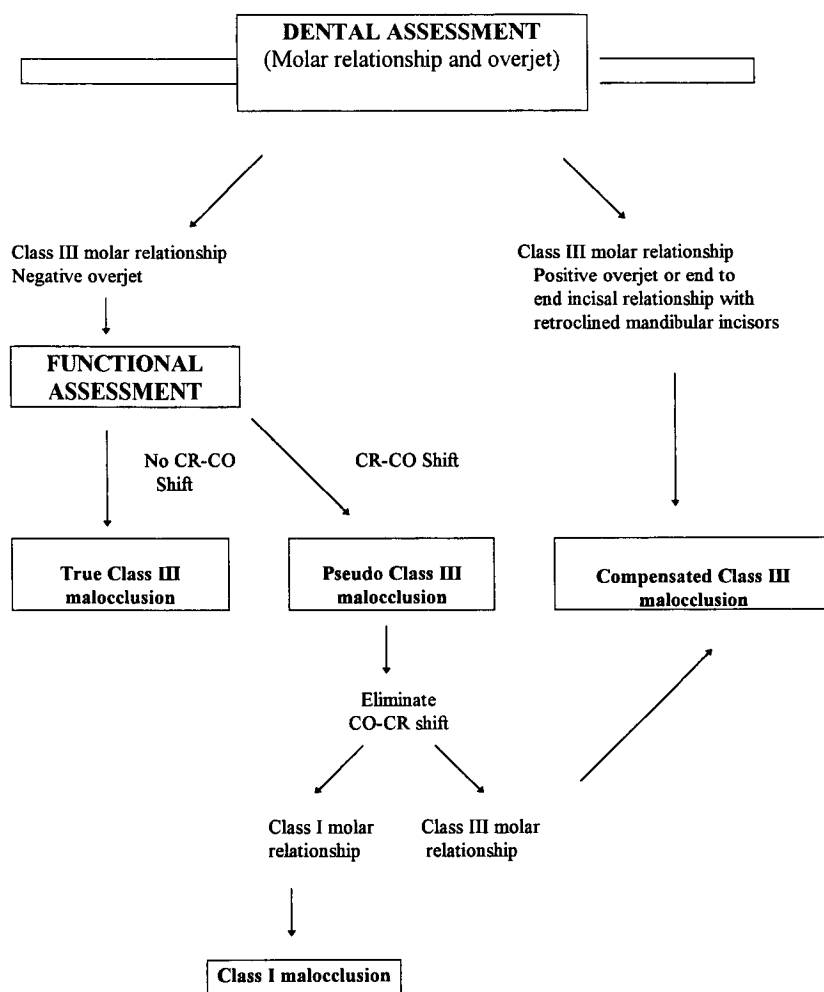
DENTAL ASSESSMENT
(Molar relationship and overjet)

Class III molar relationship
Negative overjet

Class III molar relationship
Positive overjet or end to end incisal relationship with retroclined mandibular incisors

FUNCTIONAL ASSESSMENT

No CR-CO Shift

CR-CO Shift

True Class III malocclusion

Pseudo Class III malocclusion

Compensated Class III malocclusion

Eliminate CO-CR shift

Class I molar relationship

Class III molar relationship

Class I malocclusion